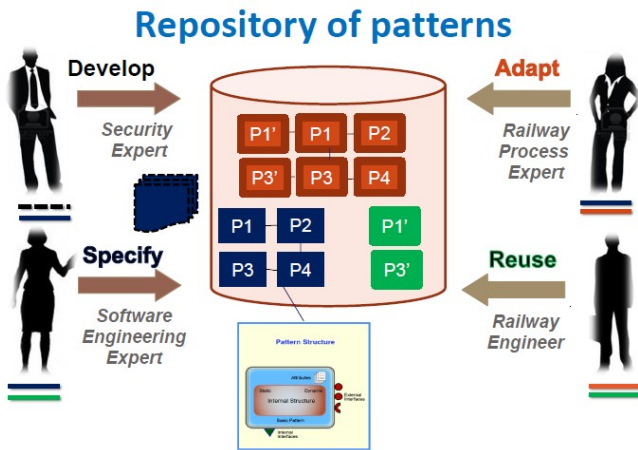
Repository of patterns

Develop

Security Expert

Specify

Software Engineering Expert

Adapt

Railway Process Expert

Reuse

Railway Engineer

P1'

P1

P2

P3'

P3

P4

P1

P2

P3

P4

P1'

P3'

Pattern Structure

Attributes

Static

Dynamic

Internal Structure

External Interfaces

Basic Pattern

Internal Interfaces